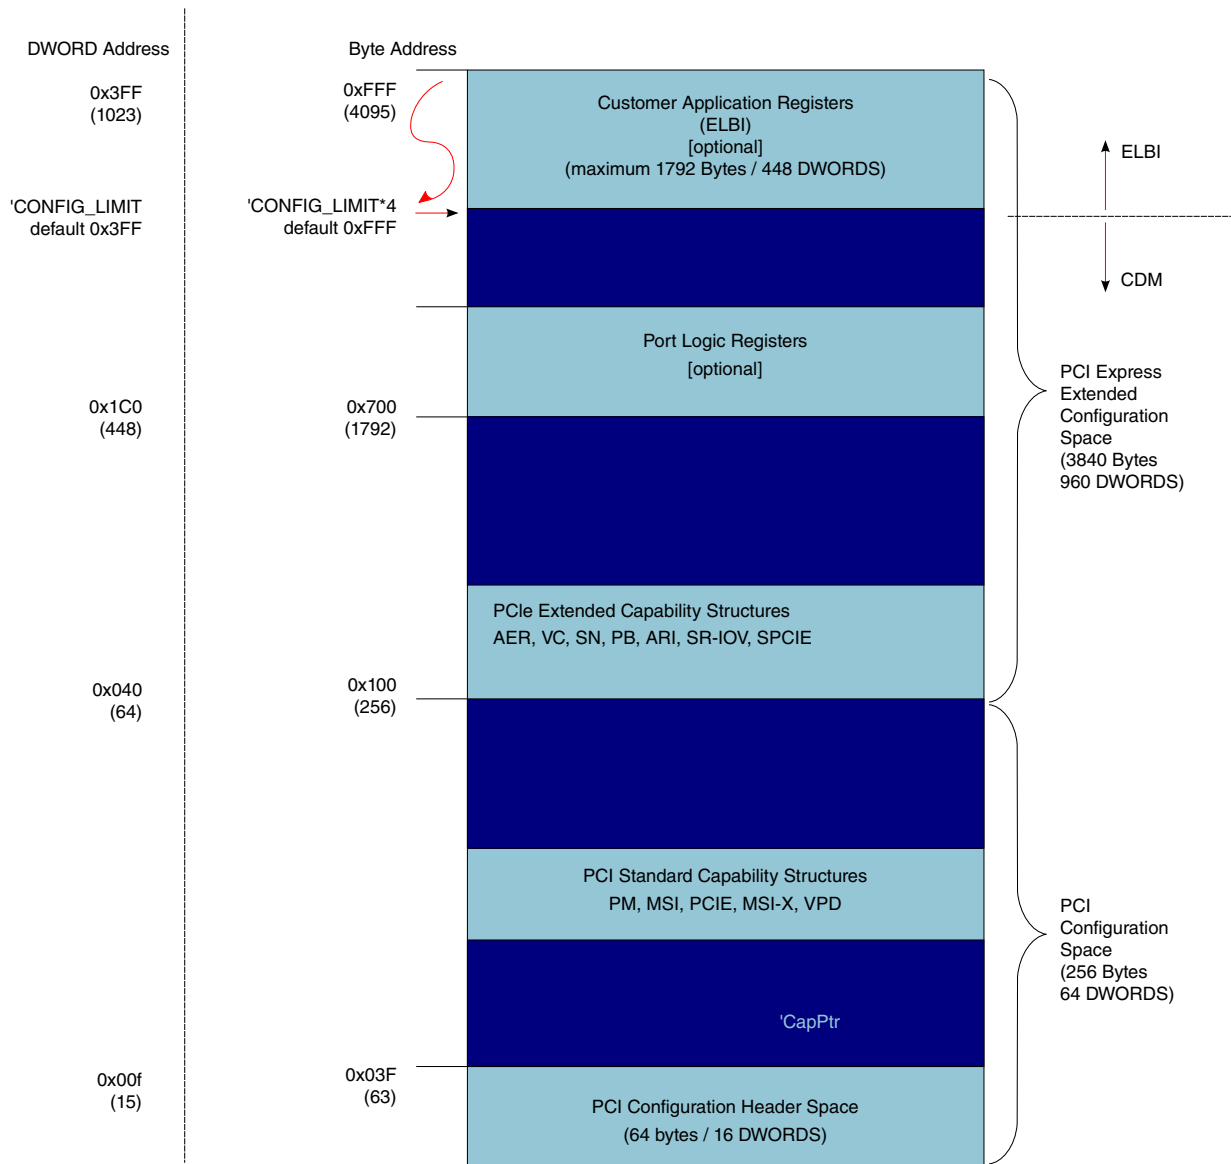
DWORD Address

Byte Address

0x3FF
(1023)

0xFFF
(4095)

Customer Application Registers
(ELBI)
[optional]
(maximum 1792 Bytes / 448 DWORDS)

ELBI

'CONFIG_LIMIT
default 0x3FF

'CONFIG_LIMIT*4
default 0xFFF

CDM

Port Logic Registers
[optional]

PCI Express Extended Configuration Space (3840 Bytes 960 DWORDS)

0x1C0
(448)

0x700
(1792)

PCIe Extended Capability Structures
AER, VC, SN, PB, ARI, SR-IOV, SPCIE

0x040
(64)

0x100
(256)

PCI Standard Capability Structures
PM, MSI, PCIE, MSI-X, VPD

PCI Configuration Space (256 Bytes 64 DWORDS)

'CapPtr

0x00f
(15)

0x03F
(63)

PCI Configuration Header Space
(64 bytes / 16 DWORDS)